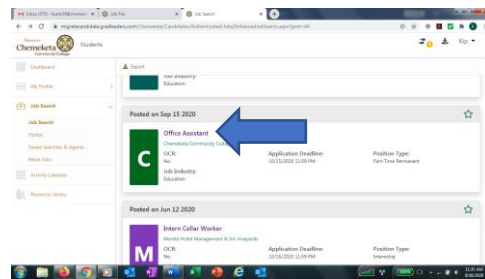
Inbox (375) - kcarlt09@chemek ×
Job Risk ×
Job Search ×
mypostcandidate.gradleaders.com/Chemeketa/Candidates/Authenticated/Jobs/EnhancedJobSearch.aspx?gosrc=All
Chemeketa Community College
Students
Kip
Dashboard
My Profile
Job Search
Job Search
Worker
Saved Searches & Agents
More Jobs
Activity Calendar
Resource Library
Export
Job Industry:
Education
Posted on Sep 15 2020
Office Assistant
Chemeketa Community Co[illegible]
C
OCR:
No
Application Deadline:
10/15/2020 11:59 PM
Position Type:
Part-Time Permanent
Job Industry:
Education
Posted on Jun 12 2020
Intern Cellar Worker
Menzie Hotel Management & Iris Vineyards
M
OCR:
No
Application Deadline:
10/16/2020 11:59 PM
Position Type:
Internship
11:35 AM
9/30/2020